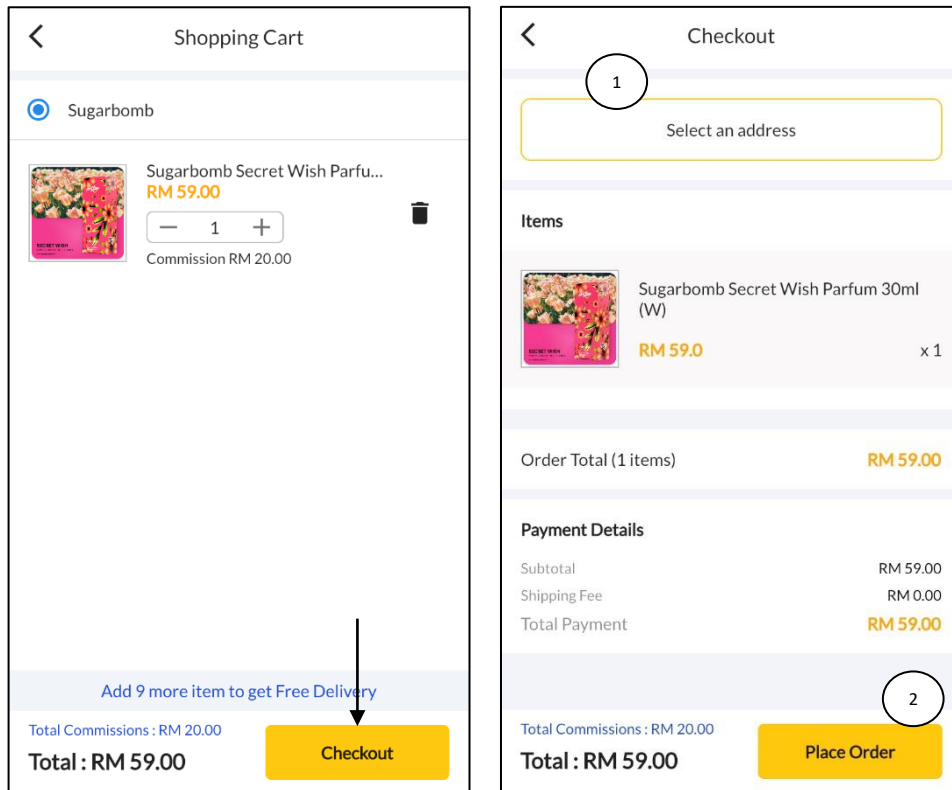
Shopping Cart

Sugarbomb

Sugarbomb Secret Wish Parfu...
RM 59.00
1
Commission RM 20.00

Add 9 more item to get Free Delivery

Total Commissions : RM 20.00
Total : RM 59.00
Checkout

Checkout

1

Select an address

Items

Sugarbomb Secret Wish Parfum 30ml (W)
RM 59.0
x 1

Order Total (1 items)
RM 59.00

Payment Details

| Subtotal | RM 59.00 |
|---|---|
| Shipping Fee | RM 0.00 |
| Total Payment | RM 59.00 |

2

Total Commissions : RM 20.00
Total : RM 59.00
Place Order